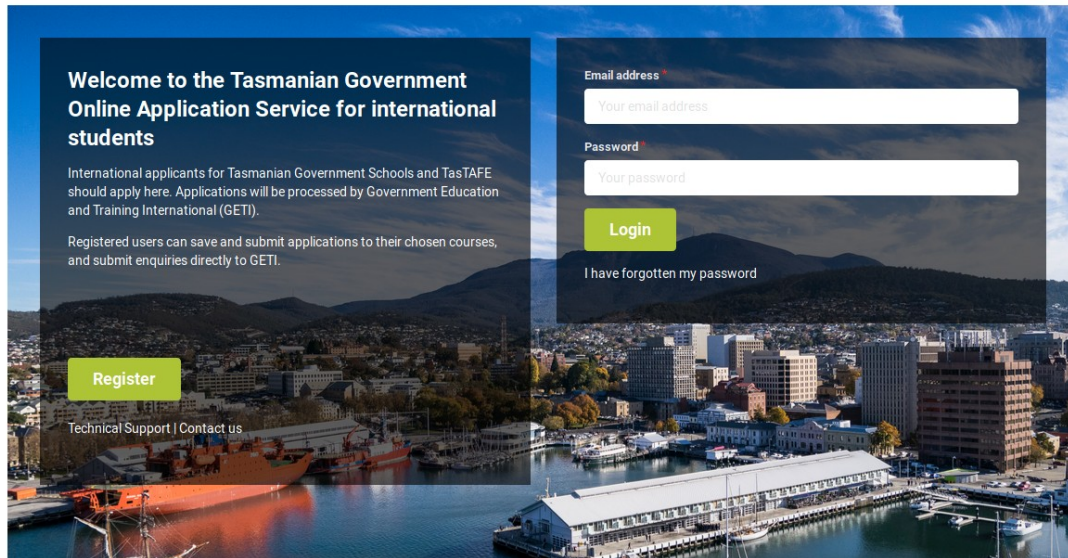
Welcome to the Tasmanian Government Online Application Service for international students

International applicants for Tasmanian Government Schools and TasTAFE should apply here. Applications will be processed by Government Education and Training International (GETI).

Registered users can save and submit applications to their chosen courses, and submit enquiries directly to GETI.

Register

Technical Support | Contact us

Email address *

Your email address

Password *

Your password

Login

I have forgotten my password